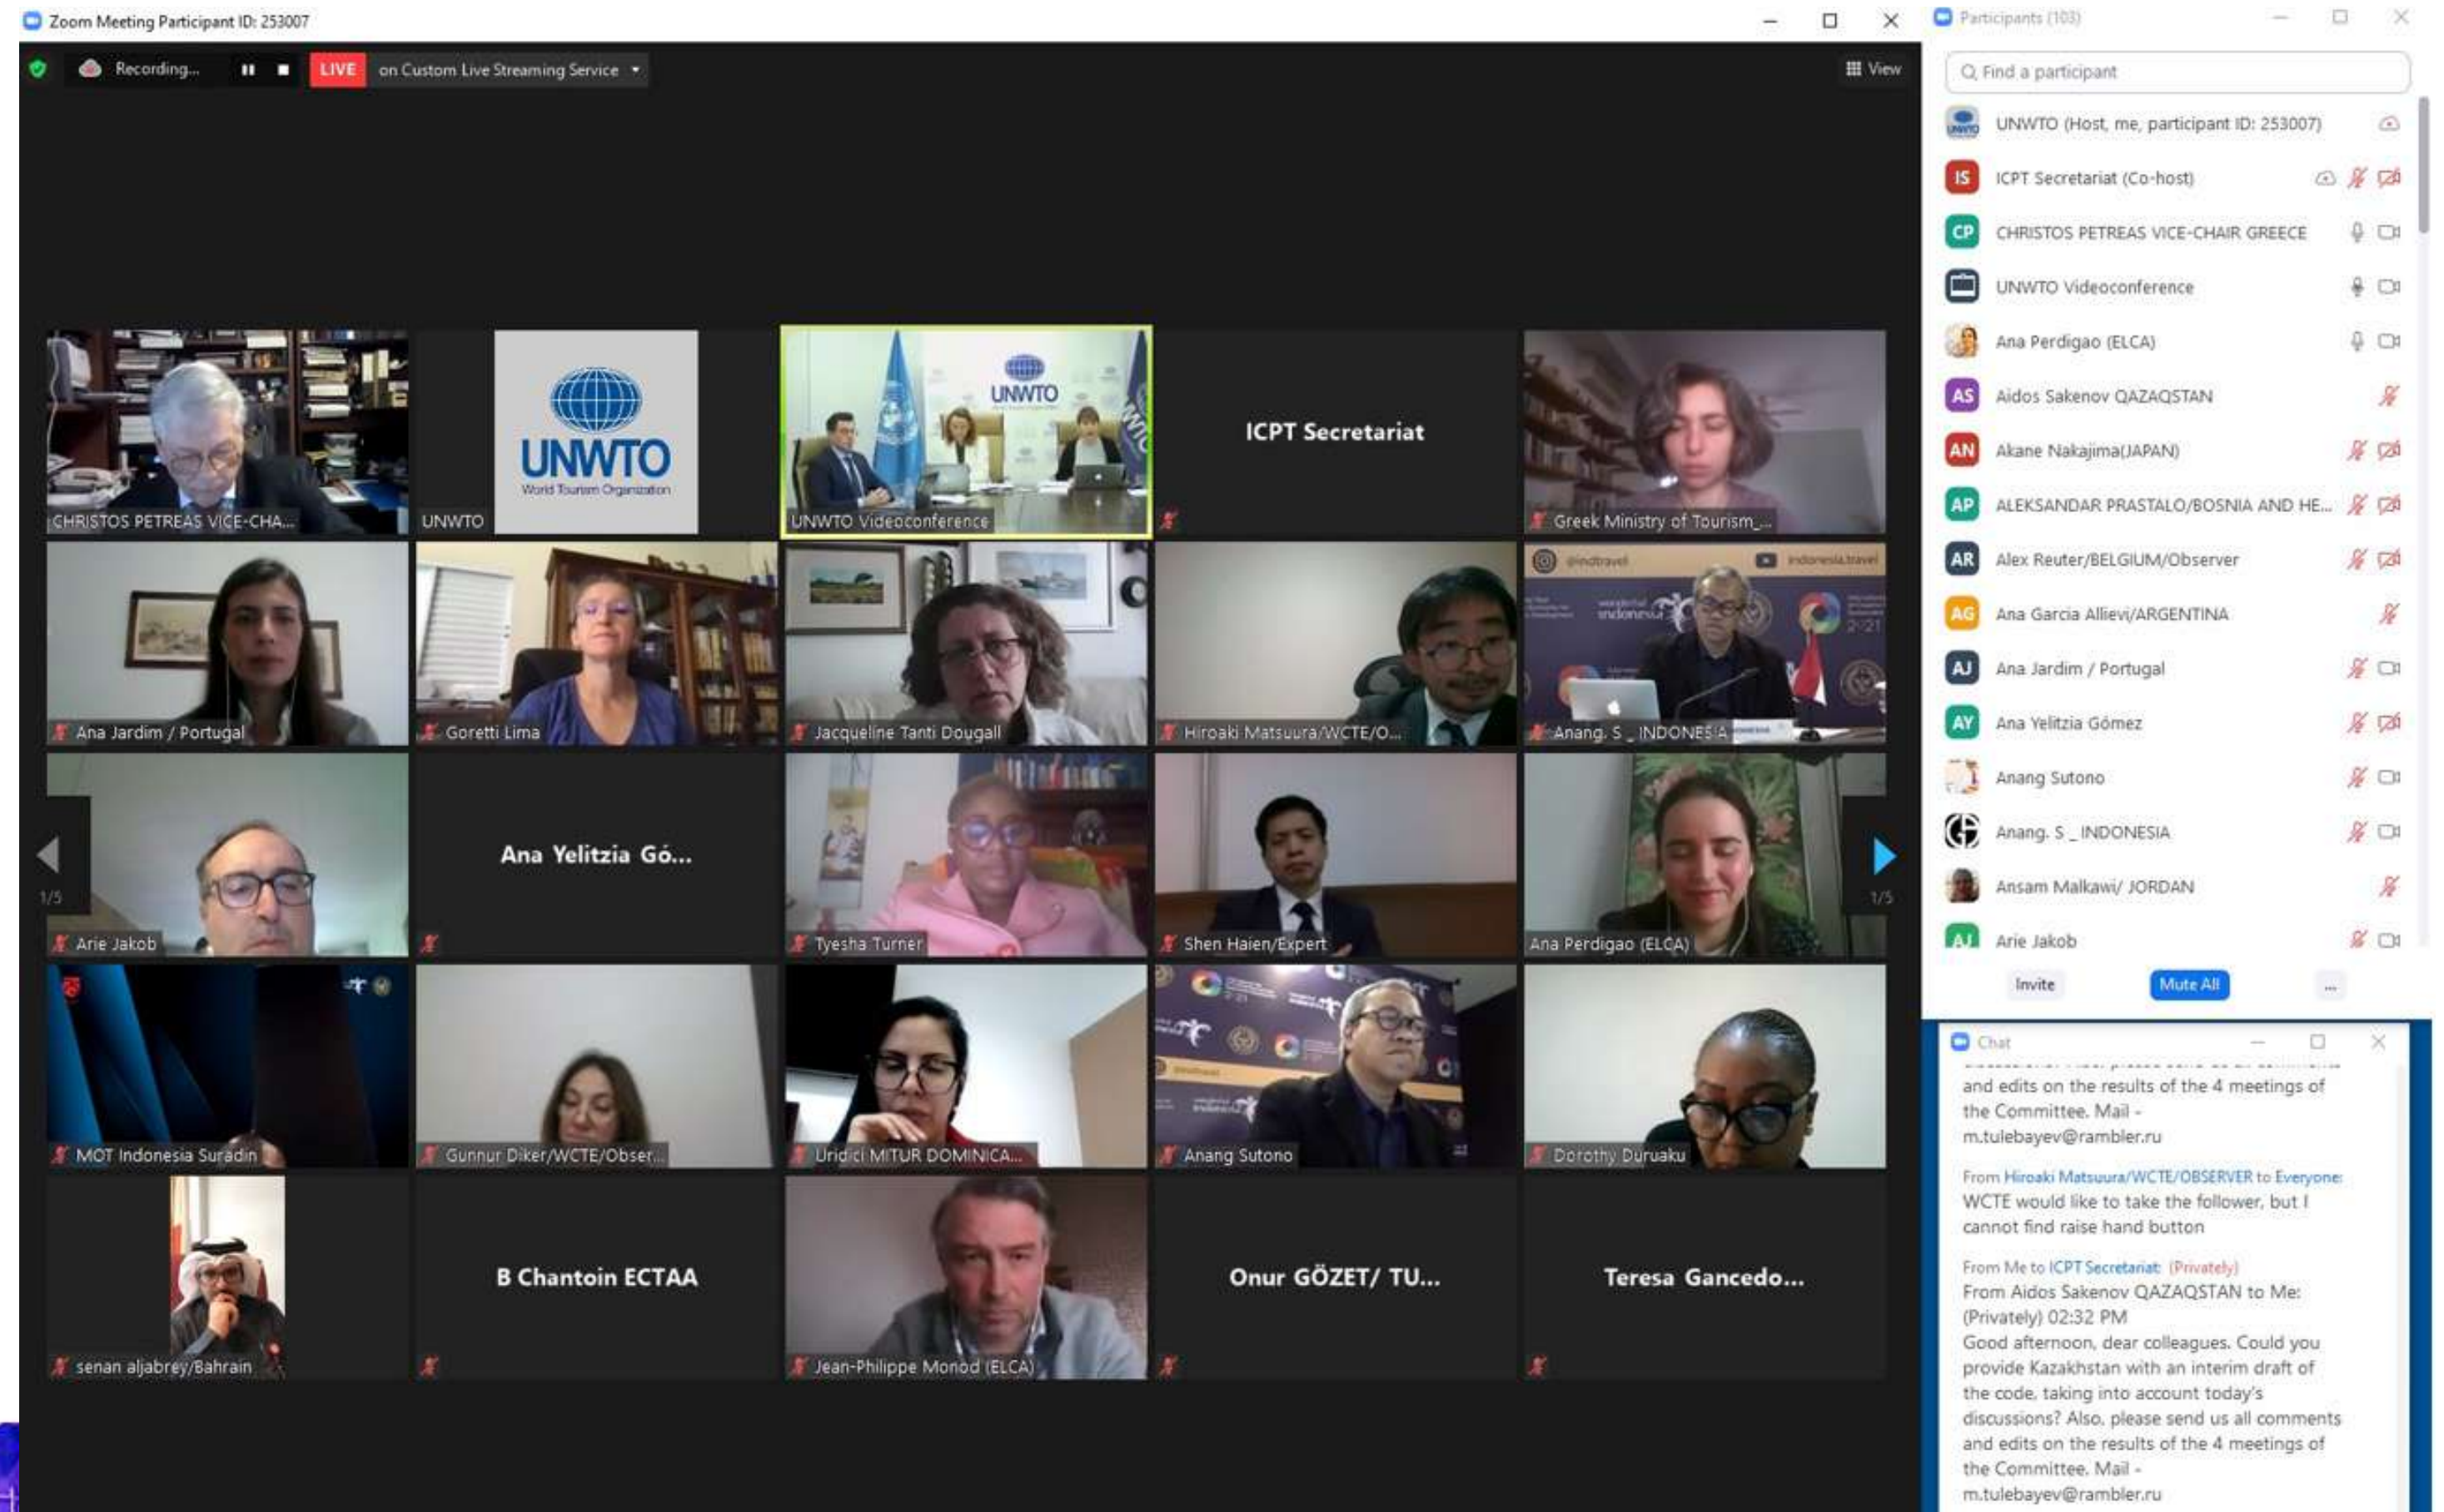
Zoom Meeting Participant ID: 253007

Recording...

LIVE on Custom Live Streaming Service

View

CHRISTOS PETREAS VICE-CHA...

UNWTO
World Tourism Organization

UNWTO

UNWTO

UNWTO Videoconference

ICPT Secretariat

Greek Ministry of Tourism_...

Ana Jardim / Portugal

Goretti Lima

Jacqueline Tanti Dougall

Hiroaki Matsuura/WCTE/O...

@indtravel

indonesia.travel

wonderful indonesia

Anang. S _ INDONESIA

Arie Jakob

1/5

Ana Yelitzia Gó...

Tyesha Turner

Shen Haien/Expert

Ana Perdigao (ELCA)

1/5

MOT Indonesia Suradin

Gunnur Diker/WCTE/Obser...

Uridici MITUR DOMINICA...

Anang Sutono

Dorothy Duruaku

senan aljabrey/Bahrain

B Chantoin ECTAA

Jean-Philippe Monod (ELCA)

Onur GÖZET/ TU...

Teresa Gancedo...

Participants (103)

Find a participant

UNWTO (Host, me, participant ID: 253007)

IS ICPT Secretariat (Co-host)

CP CHRISTOS PETREAS VICE-CHAIR GREECE

UNWTO Videoconference

Ana Perdigao (ELCA)

AS Aidos Sakenov QAZAQSTAN

AN Akane Nakajima(JAPAN)

AP ALEKSANDAR PRASTALO/BOSNIA AND HE...

AR Alex Reuter/BELGIUM/Observer

AG Ana Garcia Allievi/ARGENTINA

AJ Ana Jardim / Portugal

AY Ana Yelitzia Gómez

Anang Sutono

Anang. S _ INDONESIA

Ansam Malkawi/ JORDAN

AJ Arie Jakob

Invite

Mute All

...

Chat

and edits on the results of the 4 meetings of the Committee. Mail - m.tulebayev@rambler.ru

From Hiroaki Matsuura/WCTE/OBSERVER to Everyone:
WCTE would like to take the follower, but I cannot find raise hand button

From Me to ICPT Secretariat: (Privately)
From Aidos Sakenov QAZAQSTAN to Me: (Privately) 02:32 PM
Good afternoon, dear colleagues. Could you provide Kazakhstan with an interim draft of the code, taking into account today's discussions? Also, please send us all comments and edits on the results of the 4 meetings of the Committee. Mail - m.tulebayev@rambler.ru